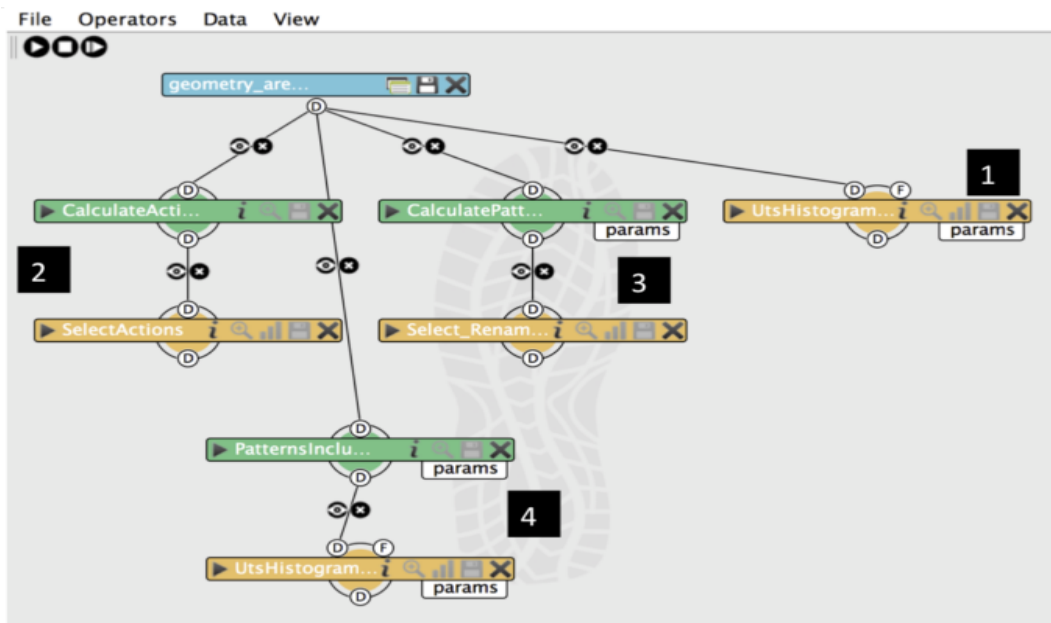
File Operators Data View

geometry_are...

D

CalculateActi...

D

CalculatePatt...

params

D

D F

UtsHistogram...

params

1

D

2

D

SelectActions

D

D

Select_Renam...

3

D

D

PatternsInclu...

params

D

4

D F

UtsHistogram...

params

D